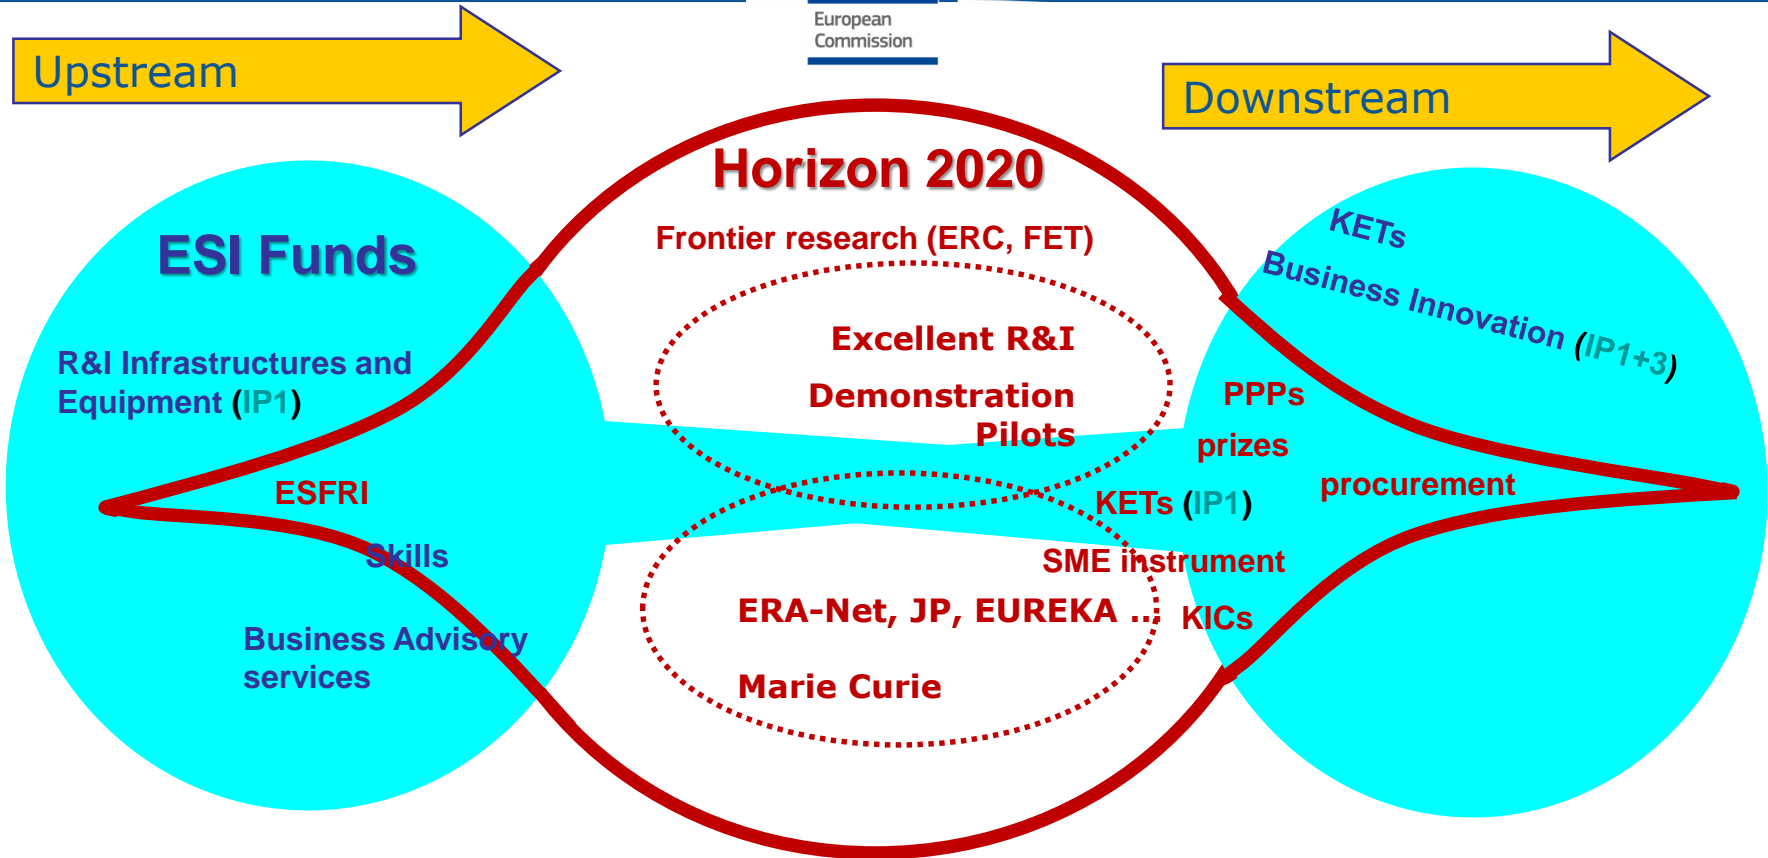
European Commission

Upstream

Downstream

Horizon 2020

Frontier research (ERC, FET)

ESI Funds

R&I Infrastructures and Equipment (IP1)

ESFRI

Skills

Business Advisory services

Excellent R&I

Demonstration Pilots

ERA-Net, JP, EUREKA ...

Marie Curie

KETs

Business Innovation (IP1+3)

PPPs

prizes

procurement

KETs (IP1)

SME instrument

KICs